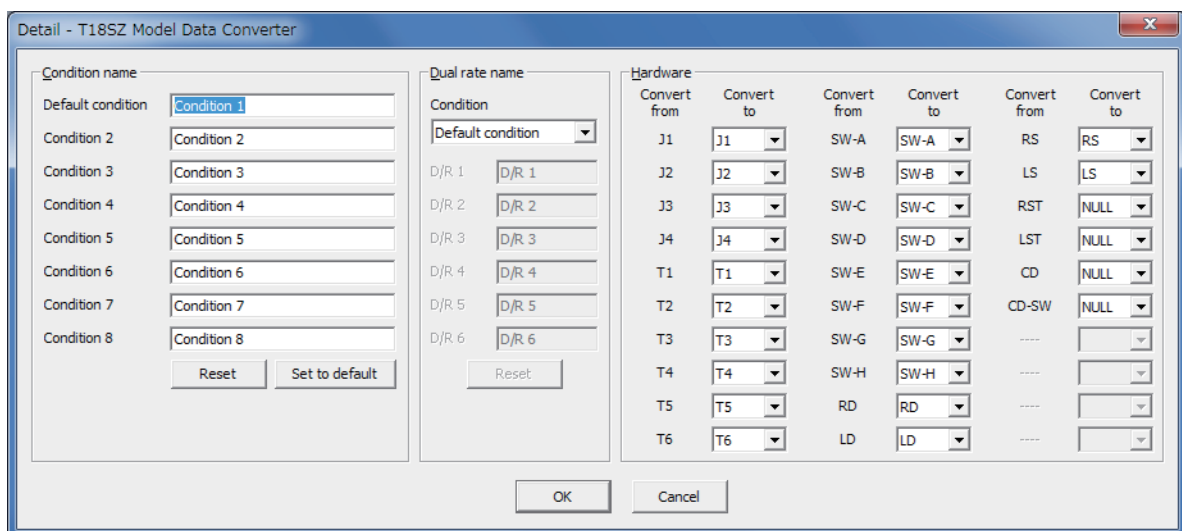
Detail - T18SZ Model Data Converter

Condition name

| | |
|---|---|
| Default condition | Condition 1 |
| Condition 2 | Condition 2 |
| Condition 3 | Condition 3 |
| Condition 4 | Condition 4 |
| Condition 5 | Condition 5 |
| Condition 6 | Condition 6 |
| Condition 7 | Condition 7 |
| Condition 8 | Condition 8 |

Reset Set to default

Dual rate name

Condition

Default condition

| | |
|---|---|
| D/R 1 | D/R 1 |
| D/R 2 | D/R 2 |
| D/R 3 | D/R 3 |
| D/R 4 | D/R 4 |
| D/R 5 | D/R 5 |
| D/R 6 | D/R 6 |

Reset

Hardware

| Convert from | Convert to | Convert from | Convert to | Convert from | Convert to |
|---|---|---|---|---|---|
| J1 | J1 | SW-A | SW-A | RS | RS |
| J2 | J2 | SW-B | SW-B | LS | LS |
| J3 | J3 | SW-C | SW-C | RST | NULL |
| J4 | J4 | SW-D | SW-D | LST | NULL |
| T1 | T1 | SW-E | SW-E | CD | NULL |
| T2 | T2 | SW-F | SW-F | CD-SW | NULL |
| T3 | T3 | SW-G | SW-G | ---- | |
| T4 | T4 | SW-H | SW-H | ---- | |
| T5 | T5 | RD | RD | ---- | |
| T6 | T6 | LD | LD | ---- | |

OK Cancel